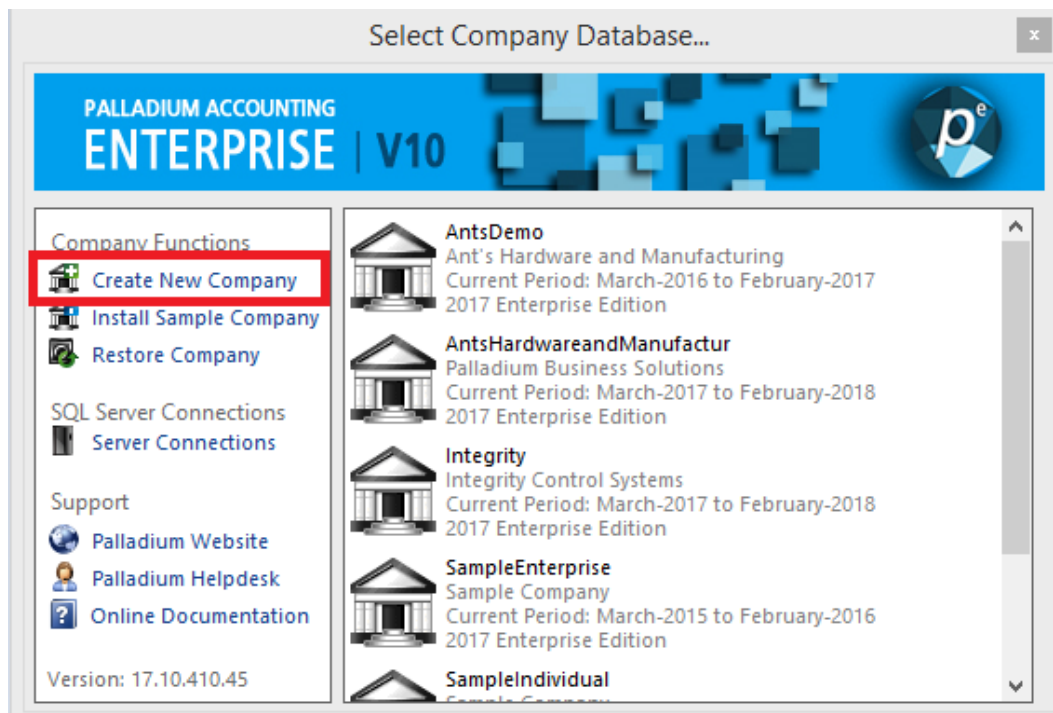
Select Company Database...

x

PALLADIUM ACCOUNTING
ENTERPRISE | V10

Company Functions
Create New Company
Install Sample Company
Restore Company

SQL Server Connections
Server Connections

Support
Palladium Website
Palladium Helpdesk
Online Documentation

Version: 17.10.410.45

AntsDemo
Ant's Hardware and Manufacturing
Current Period: March-2016 to February-2017
2017 Enterprise Edition

AntsHardwareandManufactur
Palladium Business Solutions
Current Period: March-2017 to February-2018
2017 Enterprise Edition

Integrity
Integrity Control Systems
Current Period: March-2017 to February-2018
2017 Enterprise Edition

SampleEnterprise
Sample Company
Current Period: March-2015 to February-2016
2017 Enterprise Edition

SampleIndividual
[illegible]